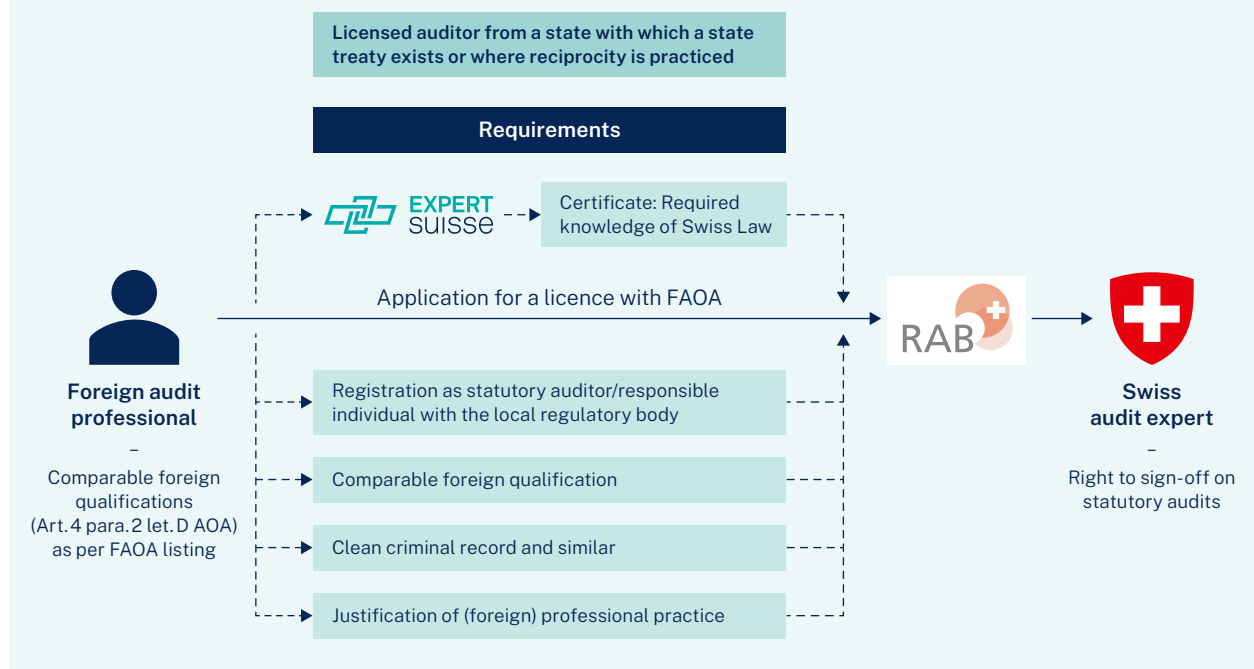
Licensed auditor from a state with which a state treaty exists or where reciprocity is practiced

Requirements

EXPERT SUISSE

Certificate: Required knowledge of Swiss Law

Application for a licence with FAOA

RAB

Foreign audit professional
–
Comparable foreign qualifications (Art. 4 para. 2 let. D AOA) as per FAOA listing

Registration as statutory auditor/responsible individual with the local regulatory body

Comparable foreign qualification

Clean criminal record and similar

Justification of (foreign) professional practice

Swiss audit expert
–
Right to sign-off on statutory audits